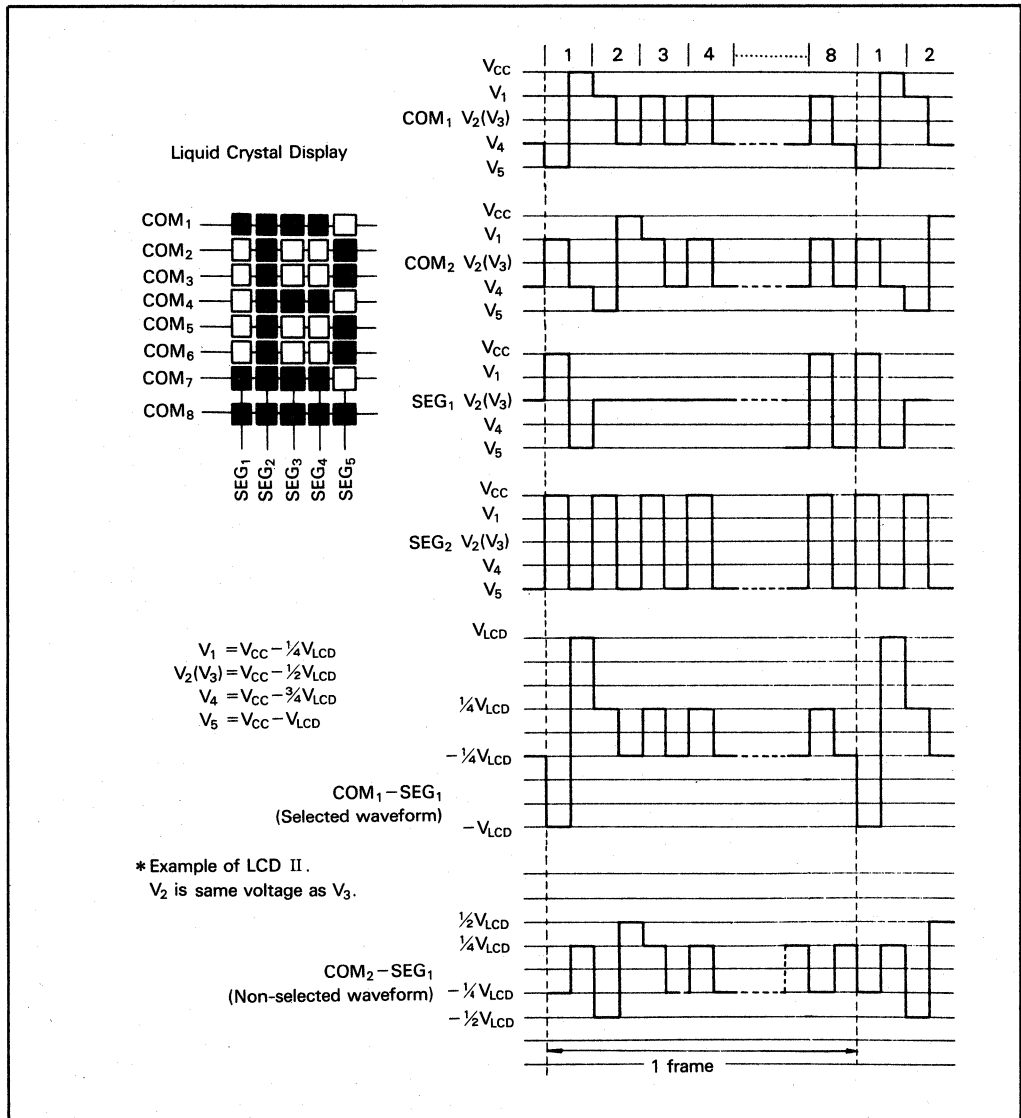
1 | 2 | 3 | 4 | 8 | 1 | 2

$V_{CC}$
$V_1$
$COM_1$ $V_2(V_3)$
$V_4$
$V_5$

Liquid Crystal Display

$COM_1$
$COM_2$
$COM_3$
$COM_4$
$COM_5$
$COM_6$
$COM_7$
$COM_8$

$SEG_1$ $SEG_2$ $SEG_3$ $SEG_4$ $SEG_5$

$V_{CC}$
$V_1$
$COM_2$ $V_2(V_3)$
$V_4$
$V_5$

$V_{CC}$
$V_1$
$SEG_1$ $V_2(V_3)$
$V_4$
$V_5$

$V_{CC}$
$V_1$
$SEG_2$ $V_2(V_3)$
$V_4$
$V_5$

$V_1 = V_{CC} - \frac{1}{4}V_{LCD}$
$V_2(V_3) = V_{CC} - \frac{1}{2}V_{LCD}$
$V_4 = V_{CC} - \frac{3}{4}V_{LCD}$
$V_5 = V_{CC} - V_{LCD}$

$V_{LCD}$
$\frac{1}{4}V_{LCD}$
$-\frac{1}{4}V_{LCD}$
$COM_1 - SEG_1$
(Selected waveform)
$-V_{LCD}$

* Example of LCD II.
$V_2$ is same voltage as $V_3$.

$\frac{1}{2}V_{LCD}$
$\frac{1}{4}V_{LCD}$
$COM_2 - SEG_1$
(Non-selected waveform) $-\frac{1}{4}V_{LCD}$
$-\frac{1}{2}V_{LCD}$

1 frame